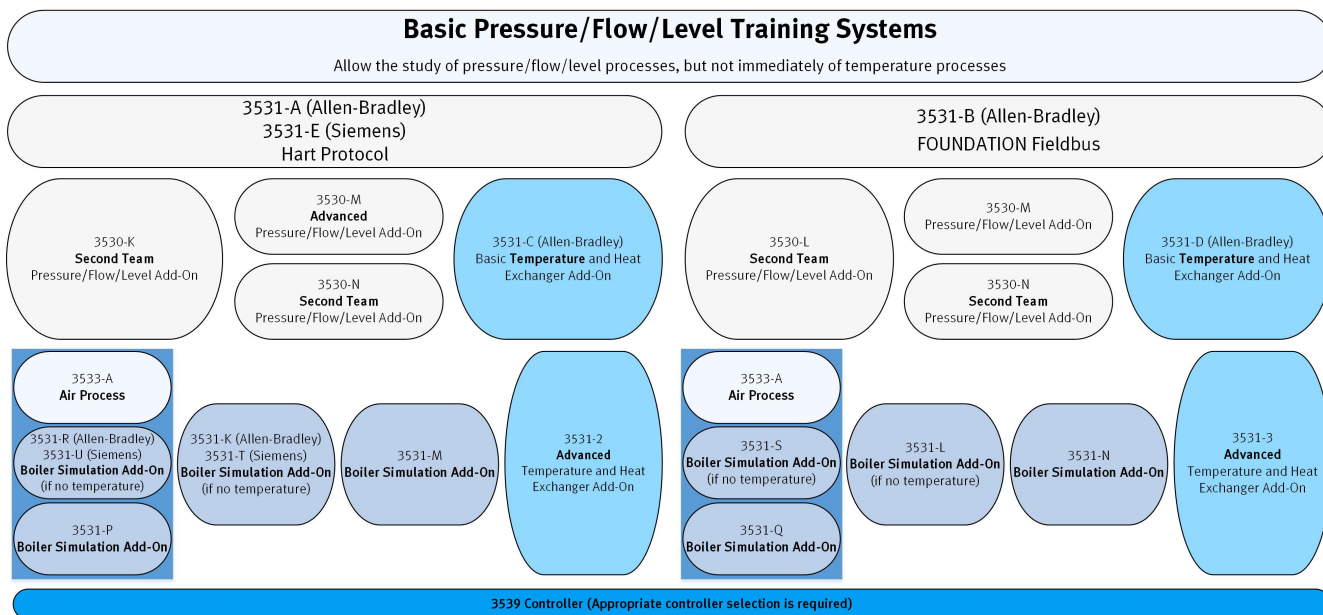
Basic Pressure/Flow/Level Training Systems

Allow the study of pressure/flow/level processes, but not immediately of temperature processes

3531-A (Allen-Bradley)
3531-E (Siemens)
Hart Protocol

3531-B (Allen-Bradley)
FOUNDATION Fieldbus

3530-K
Second Team
Pressure/Flow/Level Add-On

3530-M
Advanced
Pressure/Flow/Level Add-On

3530-N
Second Team
Pressure/Flow/Level Add-On

3531-C (Allen-Bradley)
Basic Temperature and Heat Exchanger Add-On

3530-L
Second Team
Pressure/Flow/Level Add-On

3530-M
Pressure/Flow/Level Add-On

3530-N
Second Team
Pressure/Flow/Level Add-On

3531-D (Allen-Bradley)
Basic Temperature and Heat Exchanger Add-On

3533-A
Air Process

3531-R (Allen-Bradley)
3531-U (Siemens)
Boiler Simulation Add-On
(if no temperature)

3531-P
Boiler Simulation Add-On

3531-K (Allen-Bradley)
3531-T (Siemens)
Boiler Simulation Add-On
(if no temperature)

3531-M
Boiler Simulation Add-On

3531-2
Advanced
Temperature and Heat Exchanger Add-On

3533-A
Air Process

3531-S
Boiler Simulation Add-On
(if no temperature)

3531-Q
Boiler Simulation Add-On

3531-L
Boiler Simulation Add-On
(if no temperature)

3531-N
Boiler Simulation Add-On

3531-3
Advanced
Temperature and Heat Exchanger Add-On

3539 Controller (Appropriate controller selection is required)